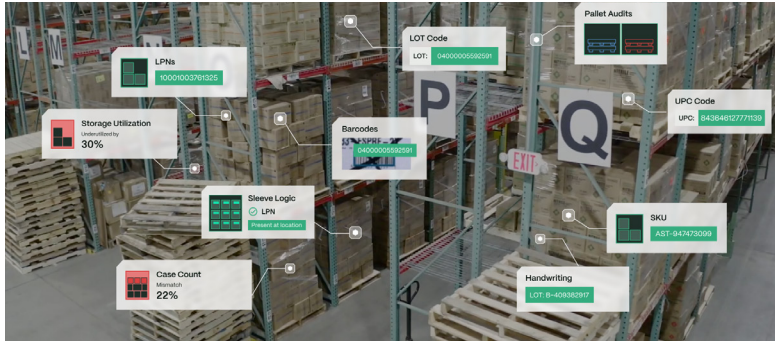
L
M
N
P
Q
EXIT

LPNs
10001003761325

LOT Code
LOT: 04000005592591

Pallet Audits

UPC Code
UPC: 843646127771139

Storage Utilization
Underutilized by
30%

Barcodes
04000005592591

Sleeve Logic
LPN
Present at location

SKU
AST-947473099

Case Count
Mismatch
22%

Handwriting
LOT: B-409382917